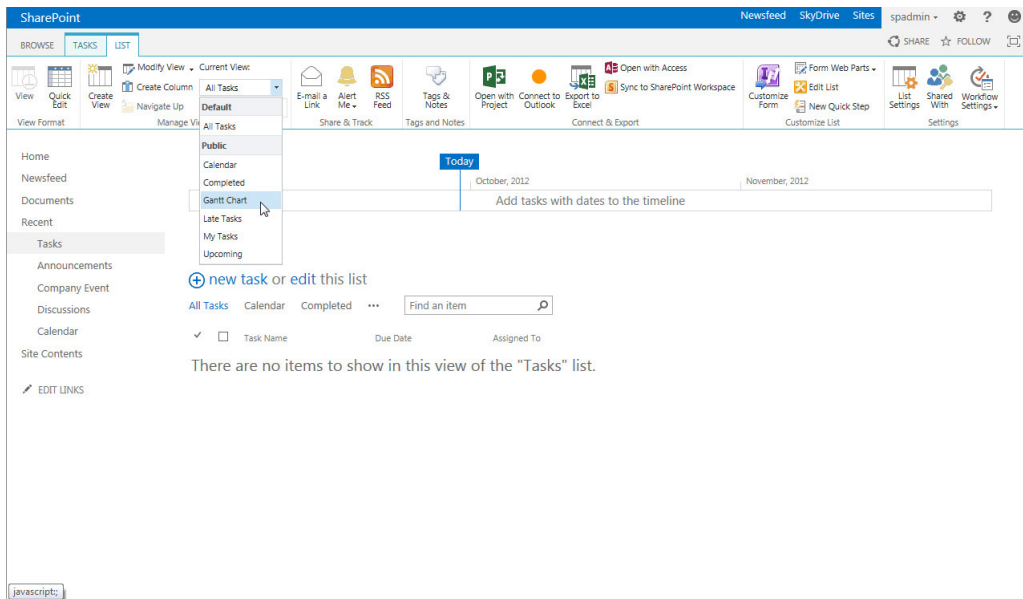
SharePoint

Newsfeed SkyDrive Sites spadmin ▾ ⚙ ?

BROWSE TASKS LIST

SHARE ☆ FOLLOW

View Quick Edit
View Format

Create View Modify View ▾ Create Column Navigate Up Current View: All Tasks
Manage Vi

Default
All Tasks
Public
Calendar
Completed
Gantt Chart
Late Tasks
My Tasks
Upcoming

E-mail a Link Alert Me ▾ RSS Feed
Share & Track

Tags & Notes
Tags and Notes

Open with Project Connect to Outlook Export to Excel Open with Access Sync to SharePoint Workspace
Connect & Export

Customize Form Form Web Parts ▾ Edit List New Quick Step
Customize List

List Settings Shared With Workflow Settings ▾
Settings

Home
Newsfeed
Documents
Recent
Tasks
Announcements
Company Event
Discussions
Calendar
Site Contents

EDIT LINKS

Today
October, 2012
November, 2012
Add tasks with dates to the timeline

new task or edit this list

All Tasks Calendar Completed ••• Find an item

✓ Task Name Due Date Assigned To

There are no items to show in this view of the "Tasks" list.

javascript:;